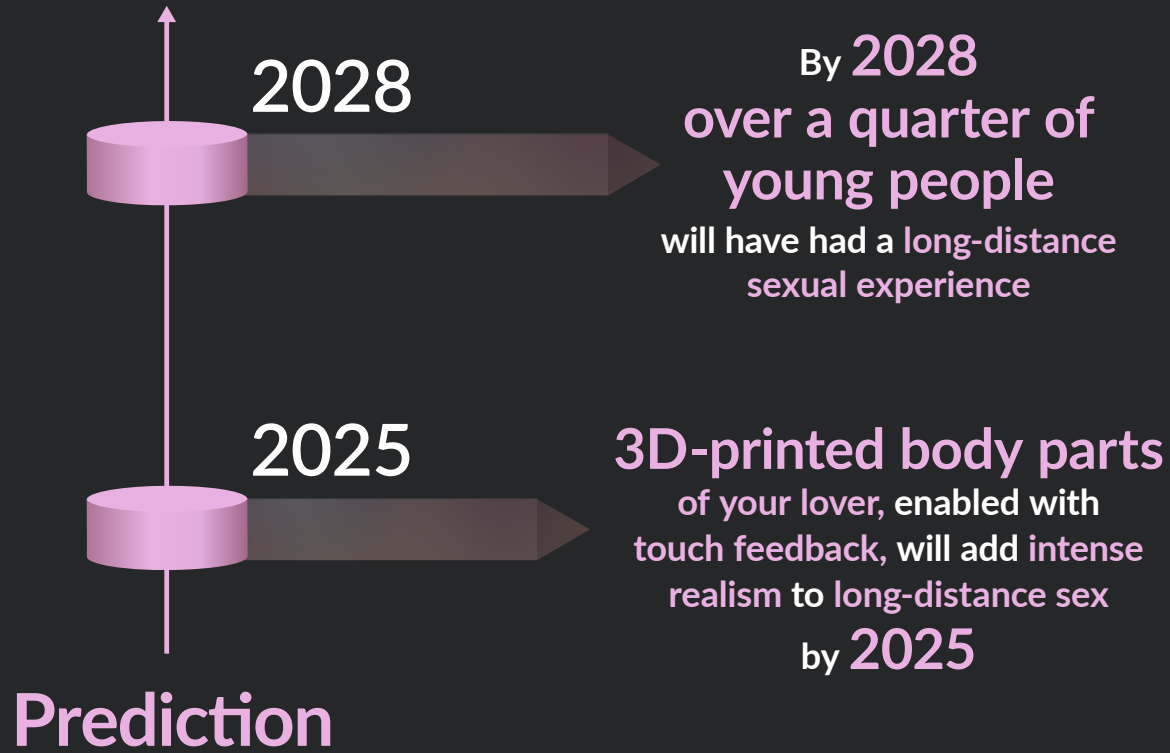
2028

By 2028 over a quarter of young people will have had a long-distance sexual experience

2025

3D-printed body parts of your lover, enabled with touch feedback, will add intense realism to long-distance sex by 2025

Prediction